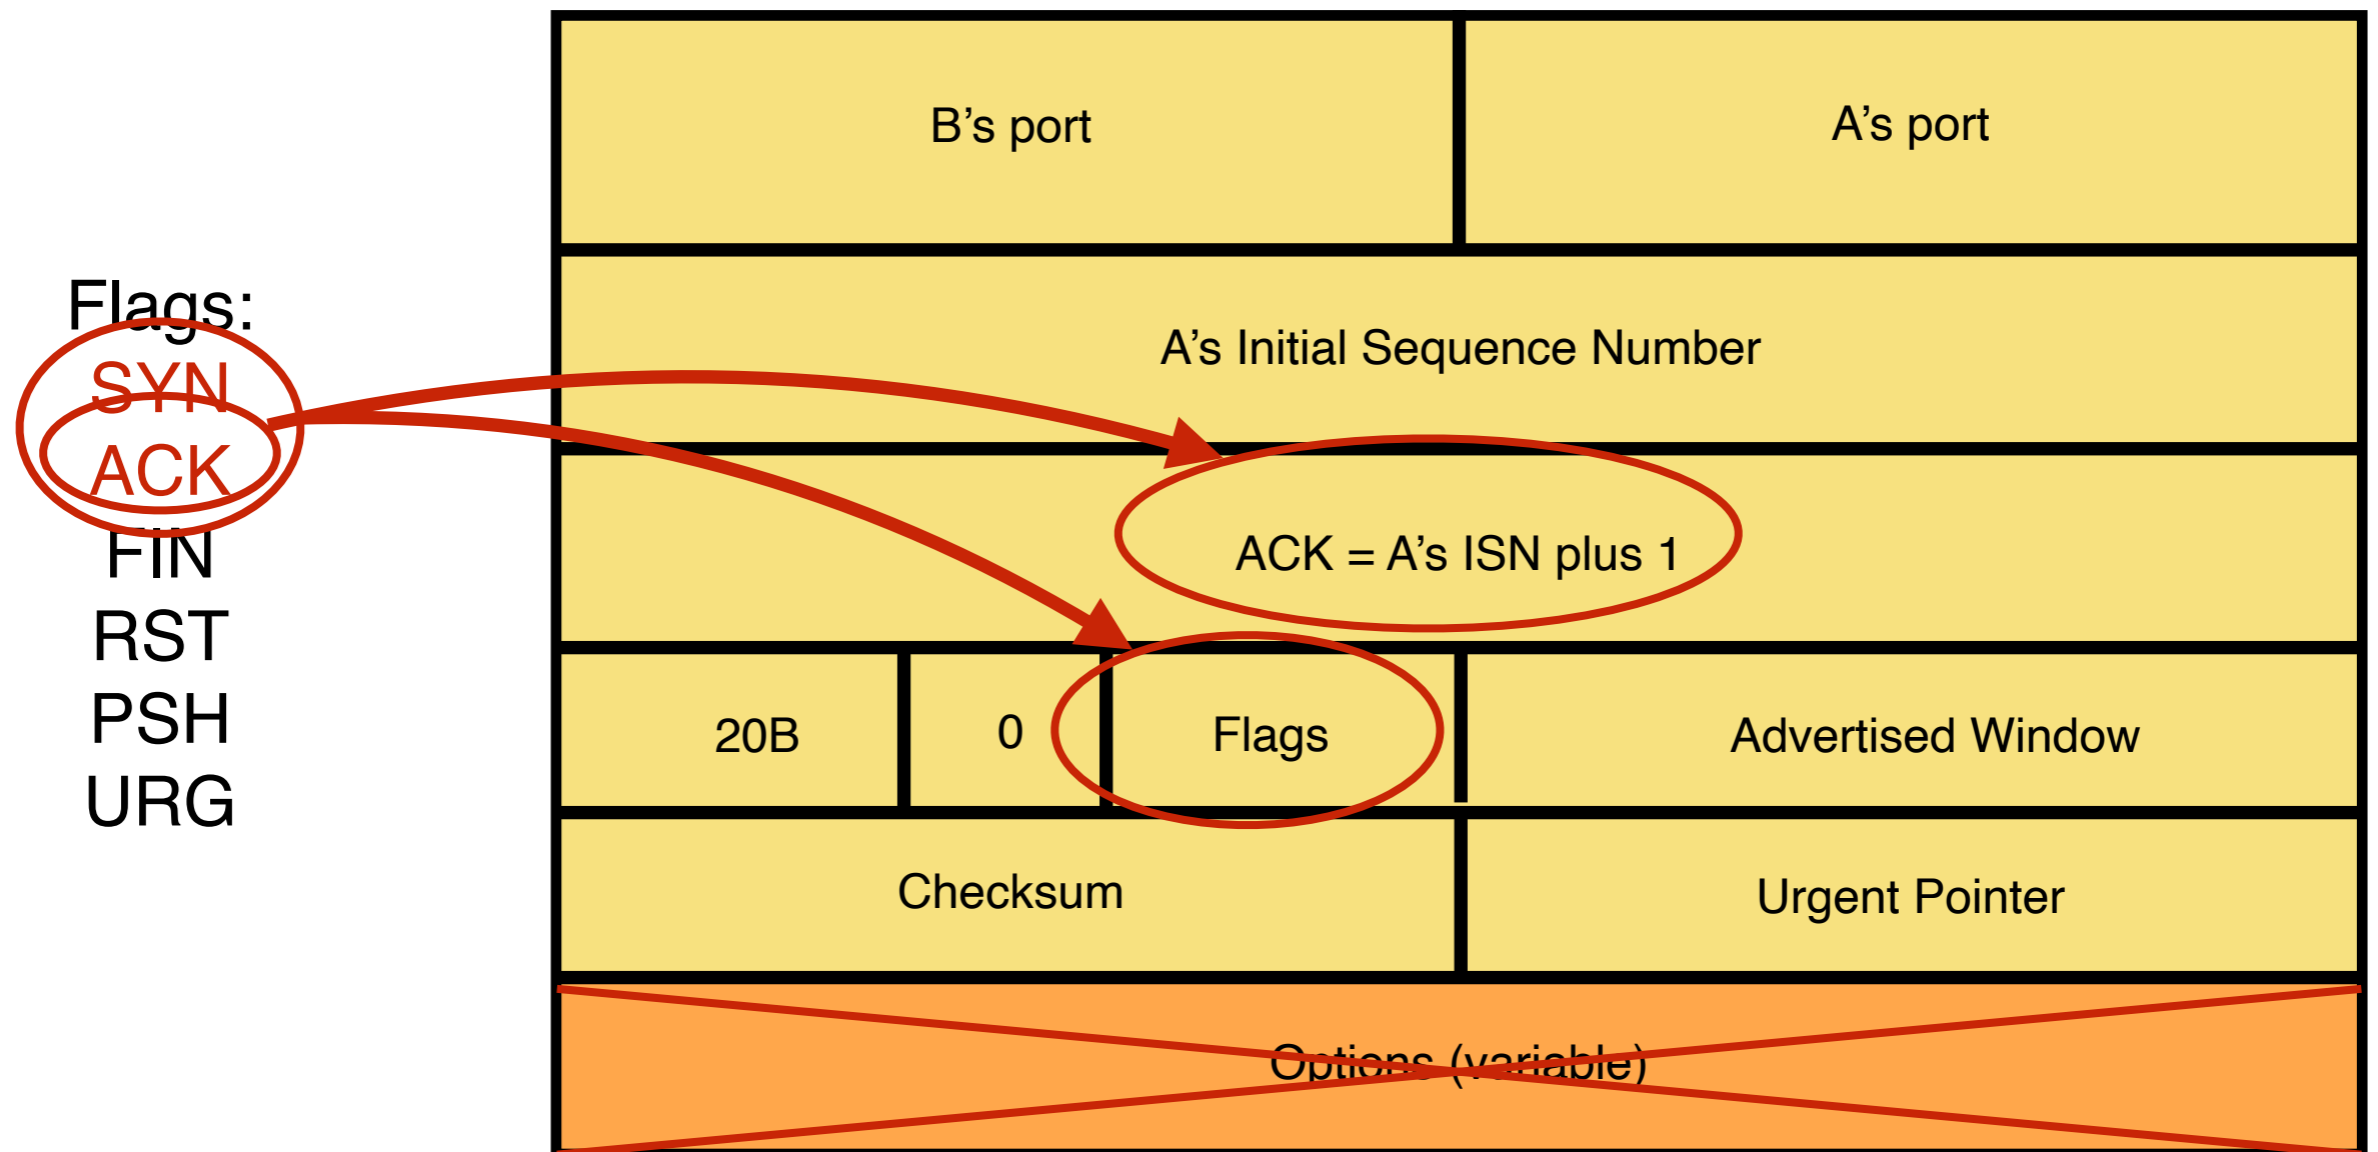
Flags:
SYN
ACK
FIN
RST
PSH
URG

| B's port | | | A's port |
|---|---|---|---|
| A's Initial Sequence Number | | | |
| ACK = A's ISN plus 1 | | | |
| 20B | 0 | Flags | Advertised Window |
| Checksum | | | Urgent Pointer |
| Options (variable) | | | |